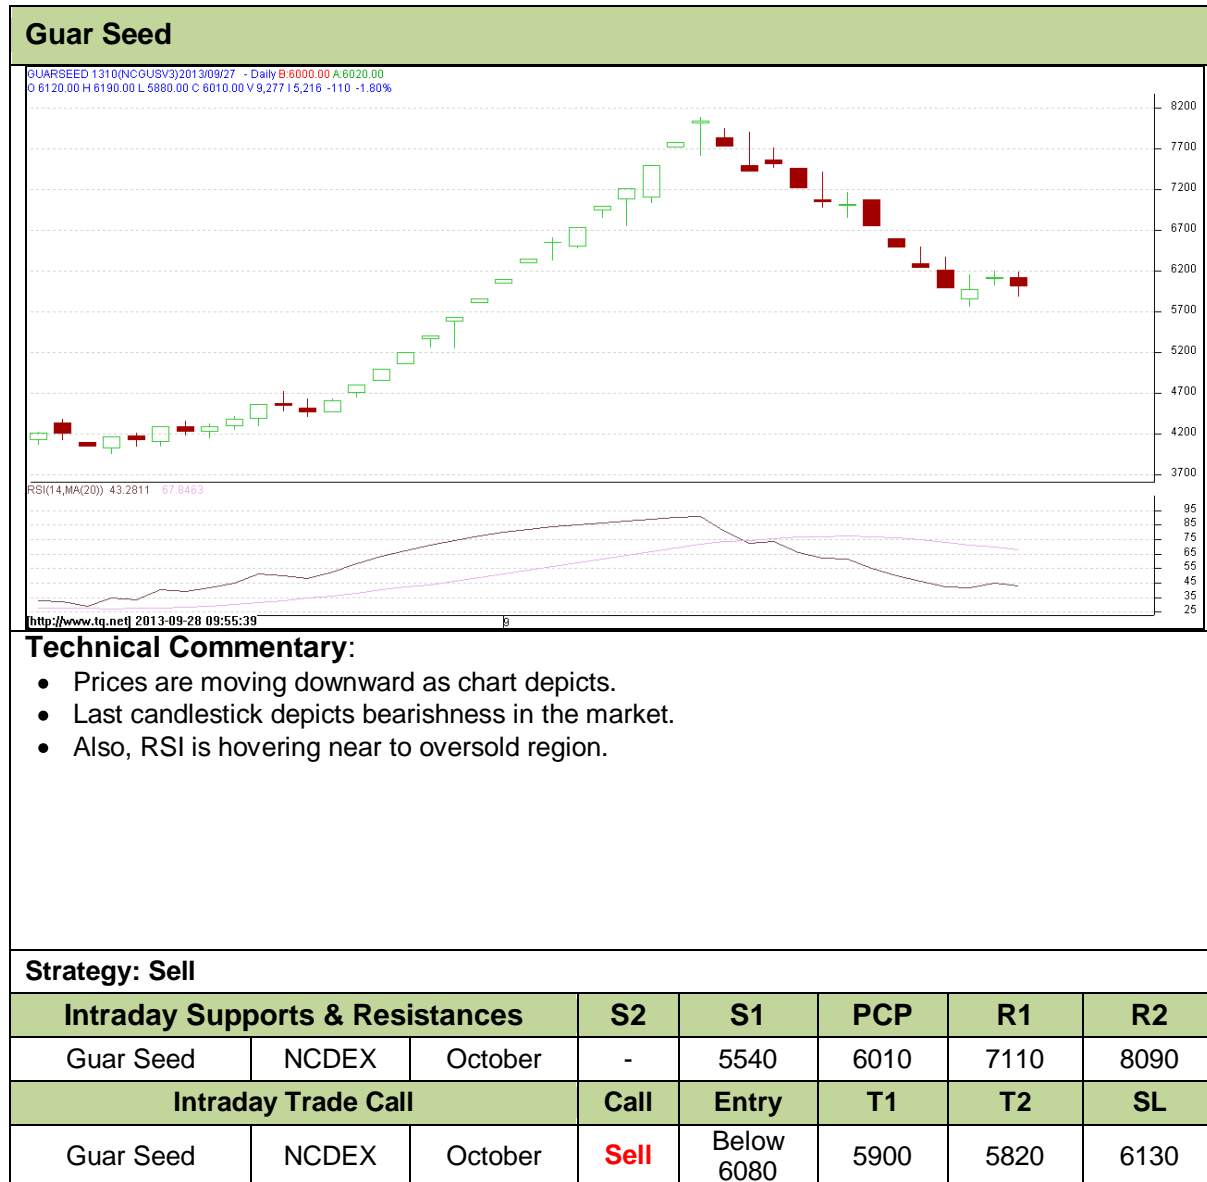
Guar Seed

GUARSEED 1310(NCGUSV3)2013/09/27 - Daily B:6000.00 A:6020.00
O 6120.00 H 6190.00 L 5880.00 C 6010.00 V 9,277 I 5,216 -110 -1.80%

8200
7700
7200
6700
6200
5700
5200
4700
4200
3700

RSI(14,MA(20)) 43.2811 67.8463

95
85
75
65
55
45
35
25

[http://www.tq.net] 2013-09-28 09:55:39

Technical Commentary:
- Prices are moving downward as chart depicts.
- Last candlestick depicts bearishness in the market.
- Also, RSI is hovering near to oversold region.

Strategy: Sell

| Intraday Supports & Resistances | | | S2 | S1 | PCP | R1 | R2 |
|---|---|---|---|---|---|---|---|
| Guar Seed | NCDEX | October | - | 5540 | 6010 | 7110 | 8090 |
| Intraday Trade Call | | | Call | Entry | T1 | T2 | SL |
| Guar Seed | NCDEX | October | Sell | Below 6080 | 5900 | 5820 | 6130 |